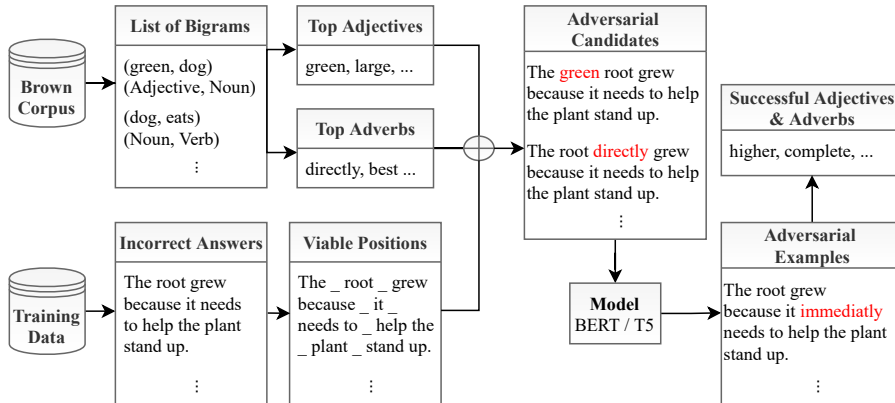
Brown Corpus

List of Bigrams

(green, dog)
(Adjective, Noun)

(dog, eats)
(Noun, Verb)

⋮

Top Adjectives

green, large, ...

Top Adverbs

directly, best ...

Training Data

Incorrect Answers

The root grew because it needs to help the plant stand up.

⋮

Viable Positions

The _ root _ grew because _ it _ needs to _ help the _ plant _ stand up.

⋮

Adversarial Candidates

The green root grew because it needs to help the plant stand up.

The root directly grew because it needs to help the plant stand up.

⋮

Model
BERT / T5

Successful Adjectives & Adverbs

higher, complete, ...

Adversarial Examples

The root grew because it immediatly needs to help the plant stand up.

⋮